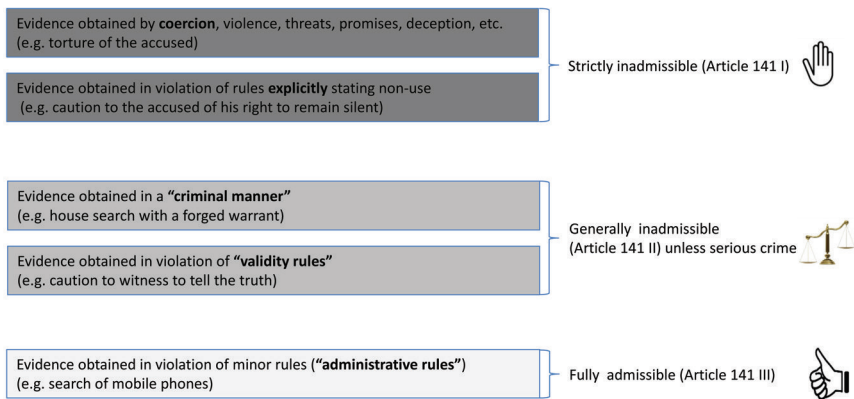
Evidence obtained by **coercion**, violence, threats, promises, deception, etc. (e.g. torture of the accused)

Evidence obtained in violation of rules **explicitly** stating non-use (e.g. caution to the accused of his right to remain silent)

Strictly inadmissible (Article 141 I)

Evidence obtained in a **"criminal manner"** (e.g. house search with a forged warrant)

Evidence obtained in violation of **"validity rules"** (e.g. caution to witness to tell the truth)

Generally inadmissible (Article 141 II) unless serious crime

Evidence obtained in violation of minor rules (**"administrative rules"**) (e.g. search of mobile phones)

Fully admissible (Article 141 III)